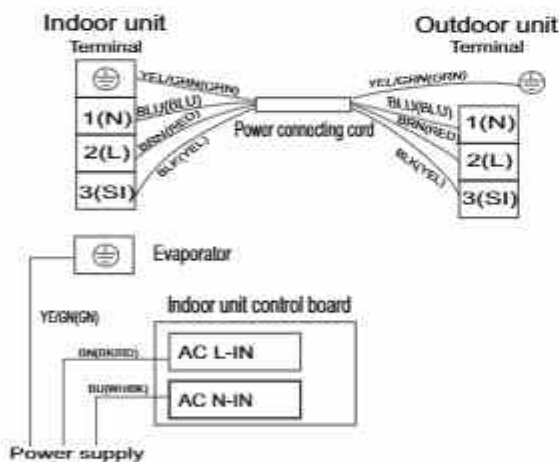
Indoor unit
Terminal

Outdoor unit
Terminal

⏚
YEL/GRN(GRN)
1(N)
BLU(BLU)
2(L)
BRN(RED)
3(SI)
BLK(YEL)

Power connecting cord

YEL/GRN(GRN)
BLU(BLU)
1(N)
BRN(RED)
2(L)
BLK(YEL)
3(SI)

⏚
Evaporator

YE/GN(GN)

Indoor unit control board

BN(BK/RD)
AC L-IN
BU(WH/BK)
AC N-IN

Power supply